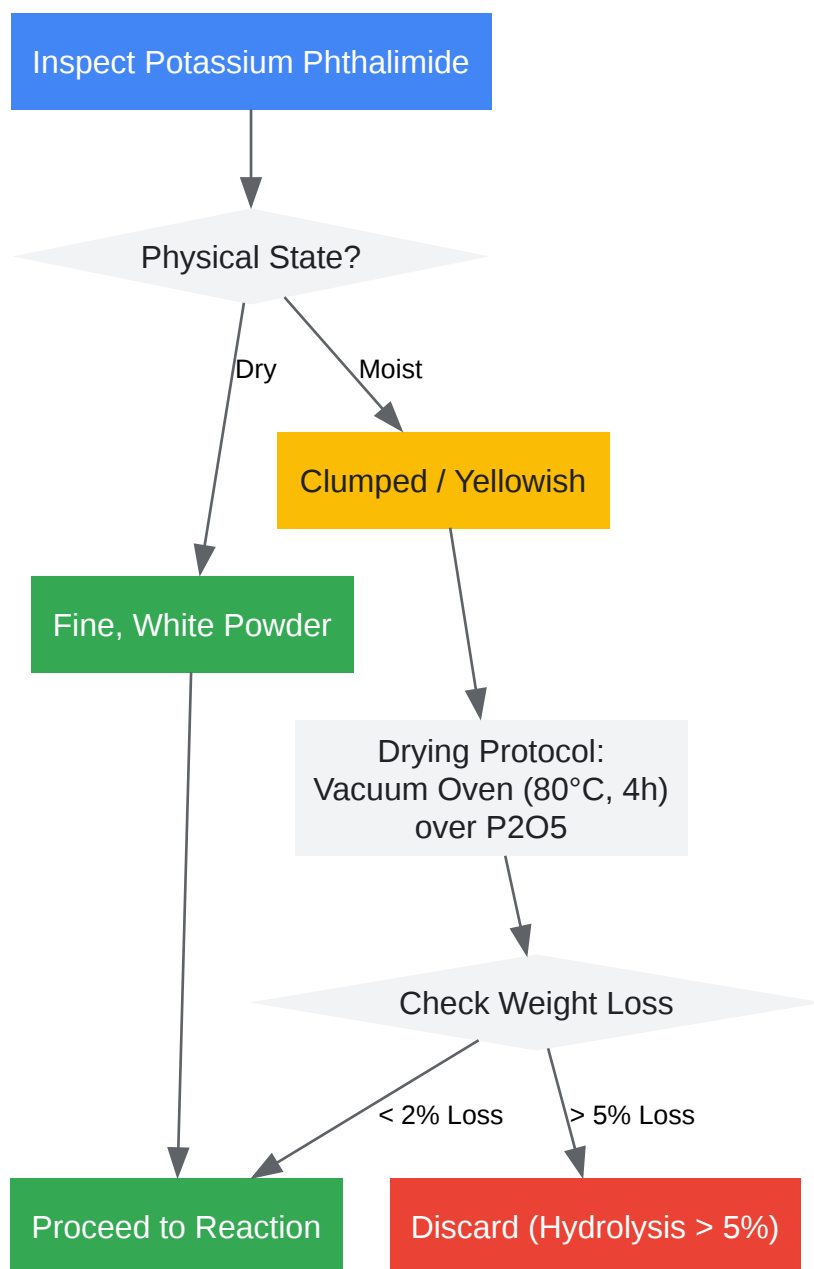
Inspect Potassium Phthalimide

Physical State?

Dry

Moist

Clumped / Yellowish

Fine, White Powder

Drying Protocol:
Vacuum Oven (80°C, 4h)
over P2O5

Check Weight Loss

< 2% Loss

> 5% Loss

Proceed to Reaction

Discard (Hydrolysis > 5%)